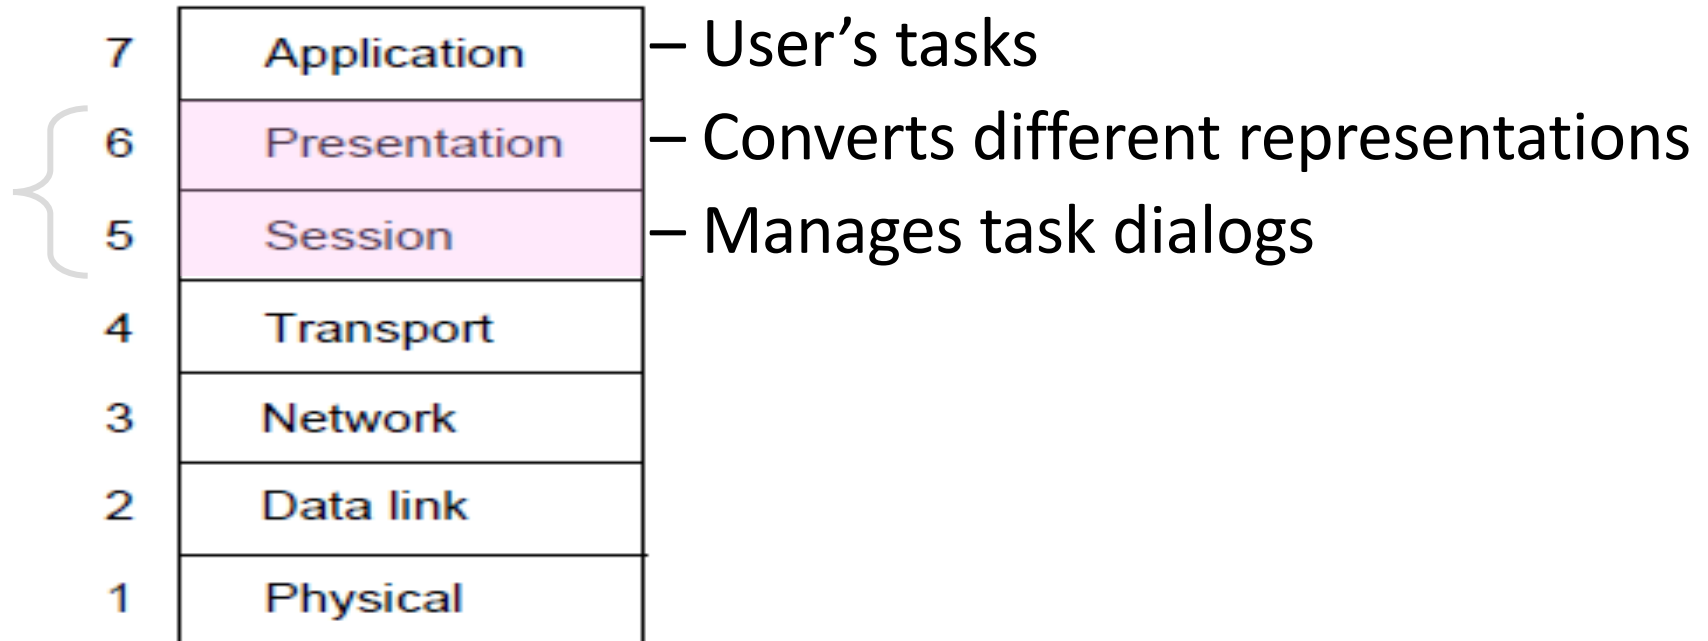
| | | |
|---|---|---|
| 7 | Application | – User’s tasks |
| 6 | Presentation | – Converts different representations |
| 5 | Session | – Manages task dialogs |
| 4 | Transport | |
| 3 | Network | |
| 2 | Data link | |
| 1 | Physical | |